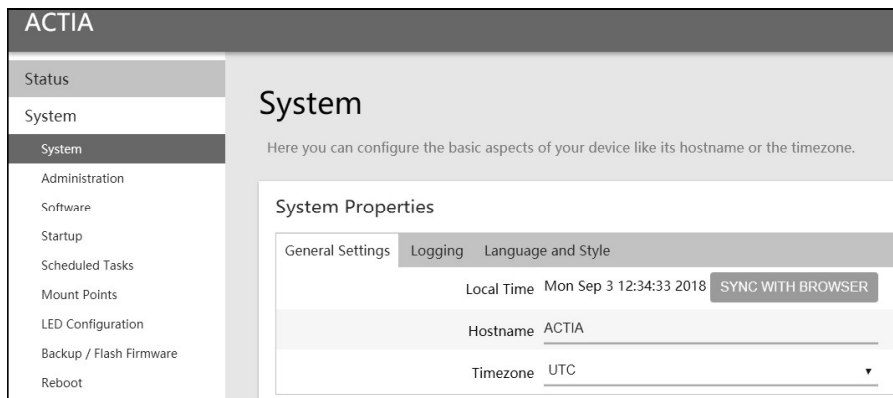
ACTIA

Status
System
System
Administration
Software
Startup
Scheduled Tasks
Mount Points
LED Configuration
Backup / Flash Firmware
Reboot

System

Here you can configure the basic aspects of your device like its hostname or the timezone.

System Properties

General Settings | Logging | Language and Style

Local Time Mon Sep 3 12:34:33 2018 SYNC WITH BROWSER

Hostname ACTIA

Timezone UTC